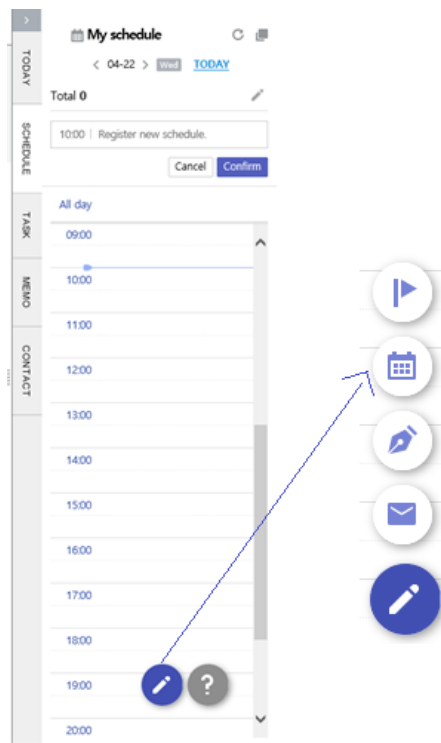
>
TODAY
SCHEDULE
TASK
MEMO
CONTACT

My schedule
< 04-22 > Wed TODAY
Total 0
10:00 | Register new schedule.
Cancel Confirm
All day
09:00
10:00
11:00
12:00
13:00
14:00
15:00
16:00
17:00
18:00
19:00
20:00
?